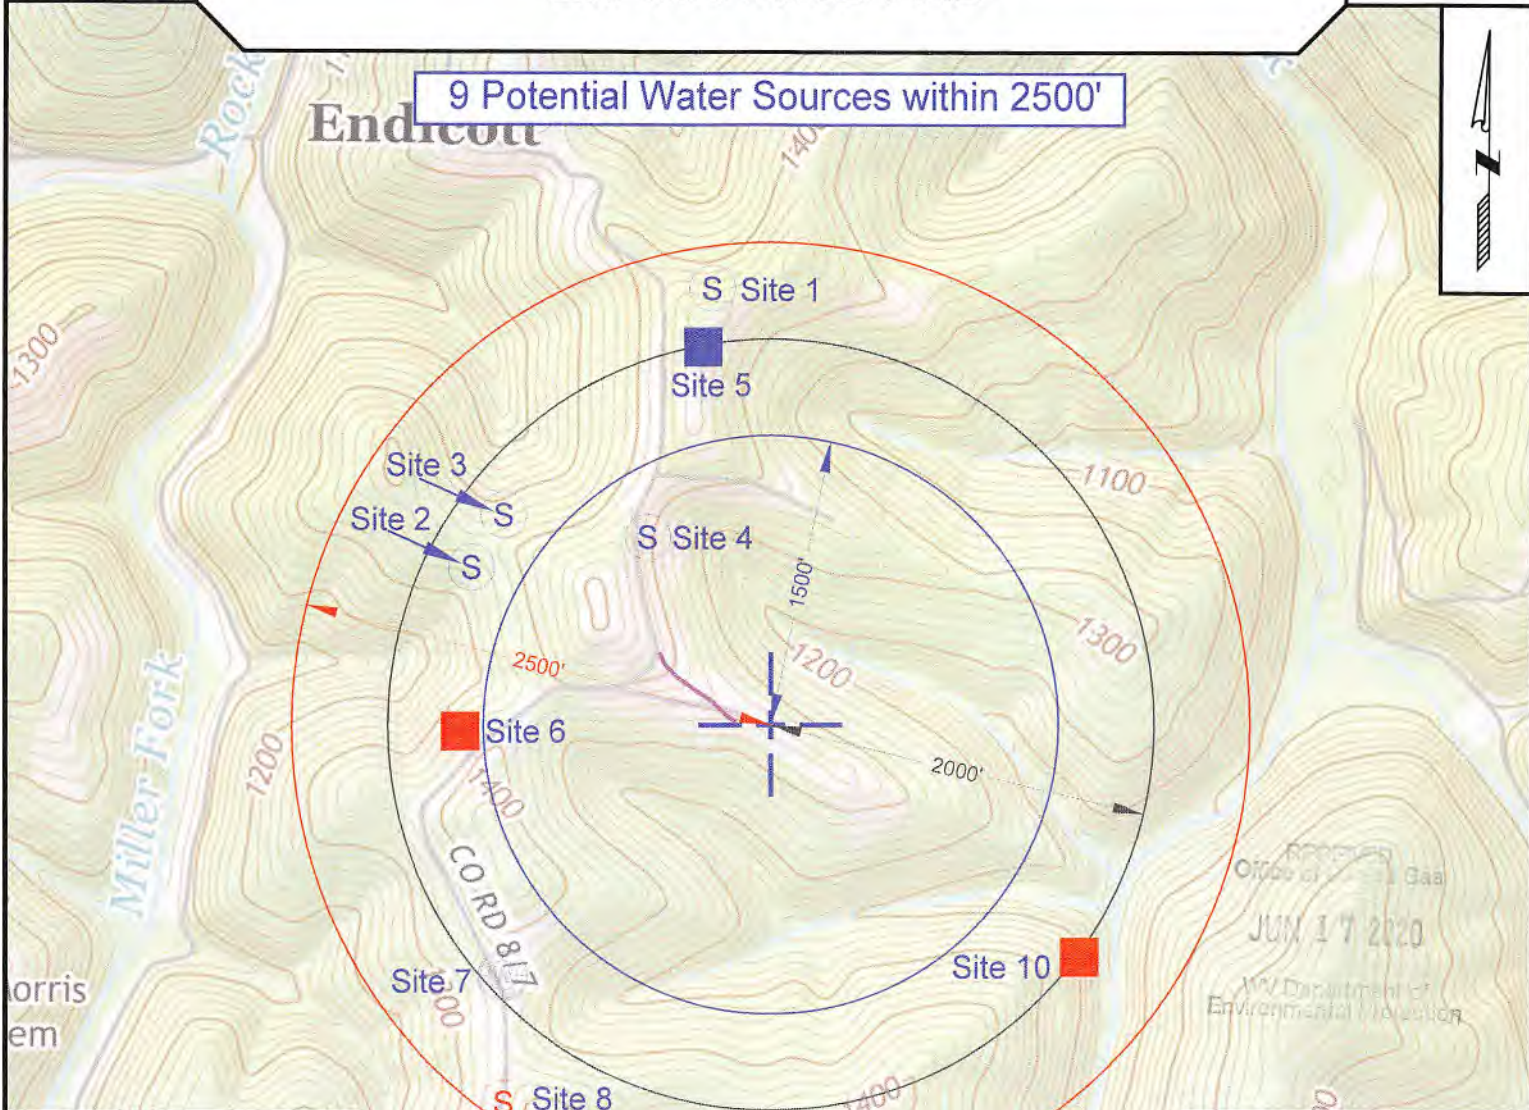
9 Potential Water Sources within 2500'

Endicott

Rock

140

1300

S Site 1

Site 5

Site 3

S

Site 2

S

S Site 4

1500'

1100

1300

2500'

1200

Miller Fork

Site 6

2000'

1200

1400

CO RD 8/7

RECEIVED
Office of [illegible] Gas

JUN 17 2020

WV Department of
Environmental Protection

Site 10

Site 7

orris
em

S Site 8

1400